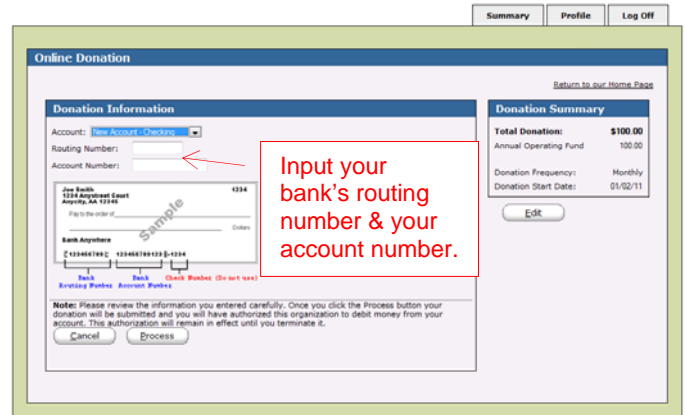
Summary | Profile | Log Off

Online Donation

Return to our Home Page

Donation Information

Account: New Account - Checking
Routing Number:
Account Number:

Joe Smith
1234 Anystreet Court
Anycity, AA 12345
1234
Pay to the order of
Dollars
Sample
Bank Anywhere
[123456789[ 123456789123[ 1234
Bank Routing Number
Bank Account Number
Check Number (Do not use)

Input your bank's routing number & your account number.

Note: Please review the information you entered carefully. Once you click the Process button your donation will be submitted and you will have authorized this organization to debit money from your account. This authorization will remain in effect until you terminate it.

Cancel
Process

Donation Summary

| Total Donation: | $100.00 |
|---|---|
| Annual Operating Fund | 100.00 |
| Donation Frequency: | Monthly |
| Donation Start Date: | 01/02/11 |

Edit